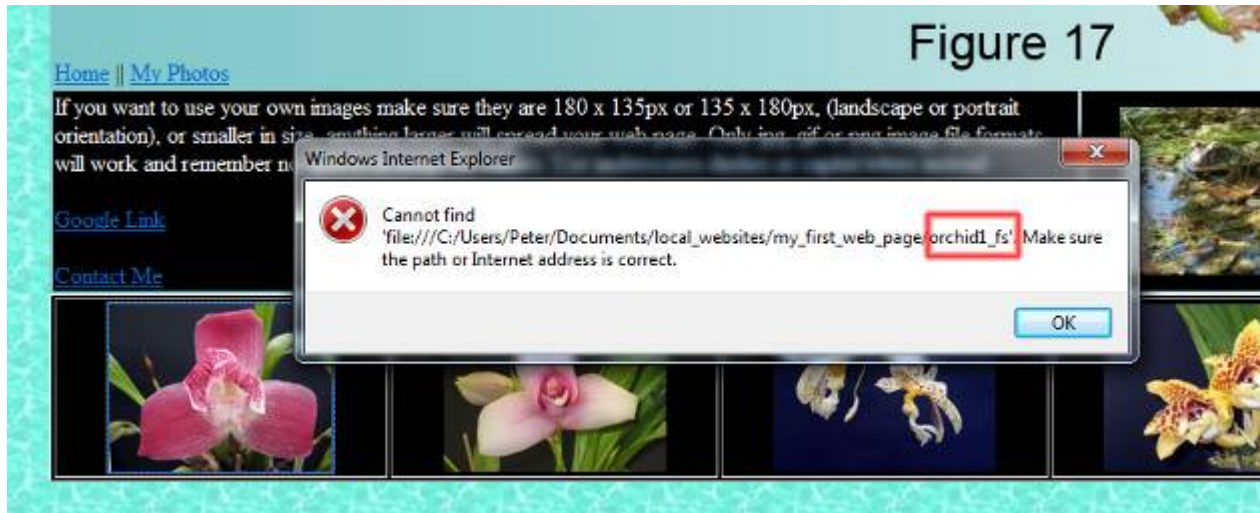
Figure 17

Home || My Photos

If you want to use your own images make sure they are 180 x 135px or 135 x 180px, (landscape or portrait orientation), or smaller in size, anything larger will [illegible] your web page. Only jpg, gif or png image file formats will work and remember n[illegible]

Google Link

Contact Me

Windows Internet Explorer

Cannot find 'file:///C:/Users/Peter/Documents/local_websites/my_first_web_page/orchid1_fs'. Make sure the path or Internet address is correct.

OK